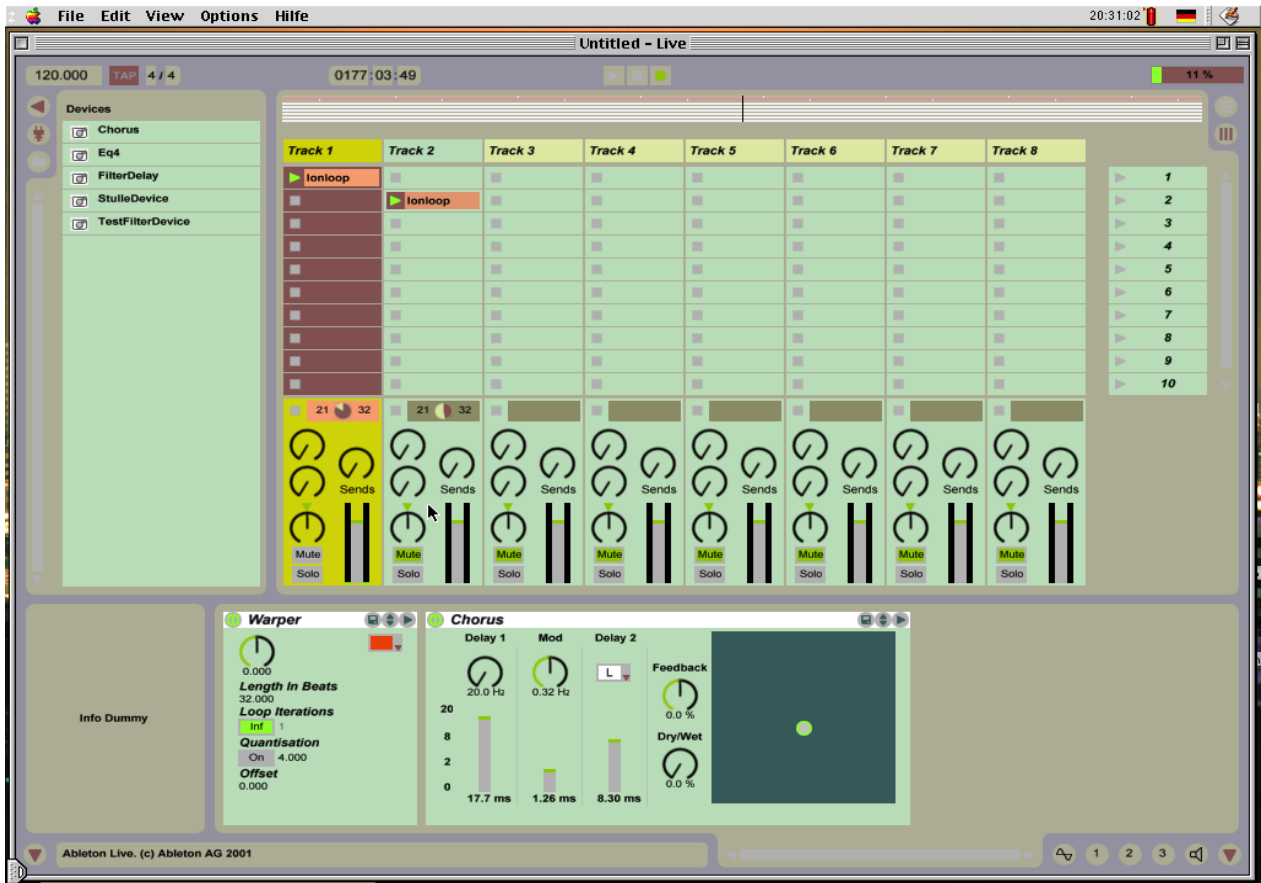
File Edit View Options Hilfe
20:31:02
Untitled - Live
120.000 TAP 4 / 4
0177 : 03 : 49
11 %
Devices
Chorus
Eq4
FilterDelay
StulleDevice
TestFilterDevice

| Track 1 | Track 2 | Track 3 | Track 4 | Track 5 | Track 6 | Track 7 | Track 8 |
|---|---|---|---|---|---|---|---|
| Ionloop | | | | | | | |
| | Ionloop | | | | | | |

1
2
3
4
5
6
7
8
9
10

21 32
21 32
Sends Sends Sends Sends Sends Sends Sends Sends
Mute Mute Mute Mute Mute Mute Mute Mute
Solo Solo Solo Solo Solo Solo Solo Solo

Info Dummy

Warper
0.000
Length In Beats
32.000
Loop Iterations
Inf 1
Quantisation
On 4.000
Offset
0.000

Chorus
Delay 1
Mod
Delay 2
20.0 Hz
0.32 Hz
L
Feedback
0.0 %
Dry/Wet
0.0 %
20
8
2
0
17.7 ms
1.26 ms
8.30 ms

Ableton Live. (c) Ableton AG 2001
1 2 3